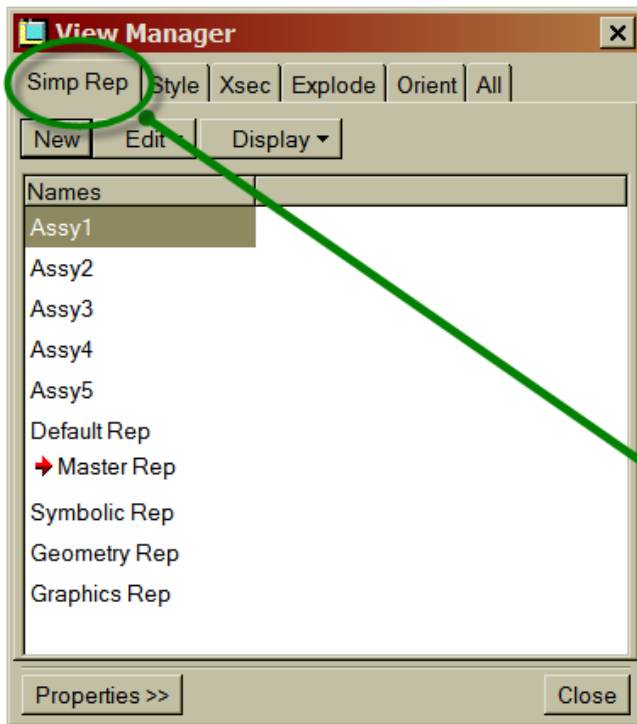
View Manager

Simp Rep | Style | Xsec | Explode | Orient | All

New | Edit | Display ▾

Names

Assy1

Assy2

Assy3

Assy4

Assy5

Default Rep

Master Rep

Symbolic Rep

Geometry Rep

Graphics Rep

Properties >>

Close